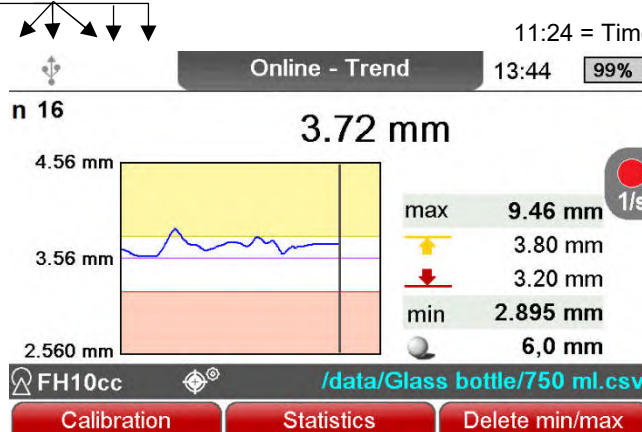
11:24 = Tim

Online - Trend

13:44

99%

n 16

3.72 mm

4.56 mm

3.56 mm

2.560 mm

max 9.46 mm

3.80 mm

3.20 mm

min 2.895 mm

6,0 mm

1/s

FH10cc

/data/Glass bottle/750 ml.csv

Calibration

Statistics

Delete min/max